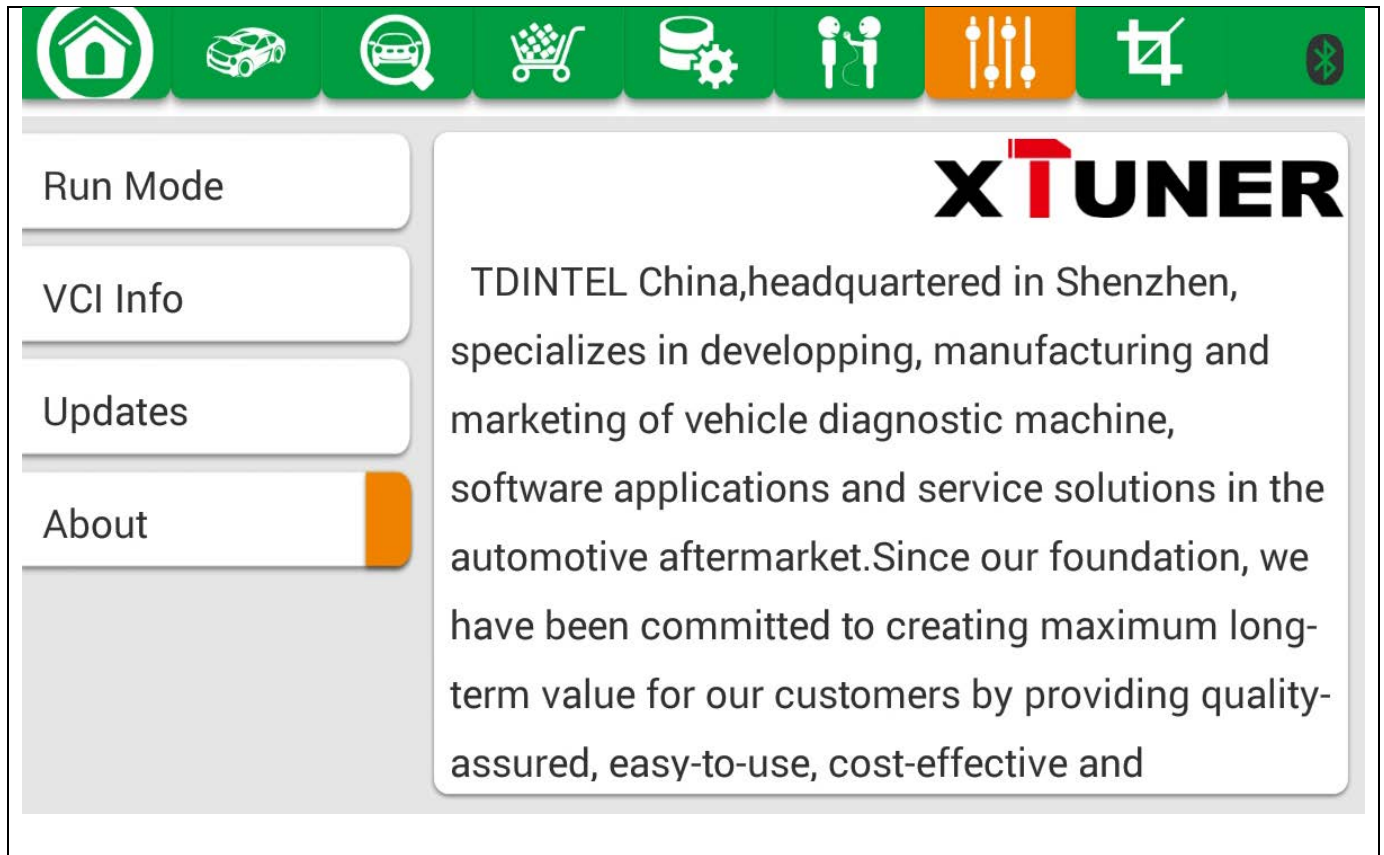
Run Mode

VCI Info

Updates

About

XTUNER

TDINTEL China,headquartered in Shenzhen, specializes in developping, manufacturing and marketing of vehicle diagnostic machine, software applications and service solutions in the automotive aftermarket.Since our foundation, we have been committed to creating maximum long-term value for our customers by providing quality-assured, easy-to-use, cost-effective and